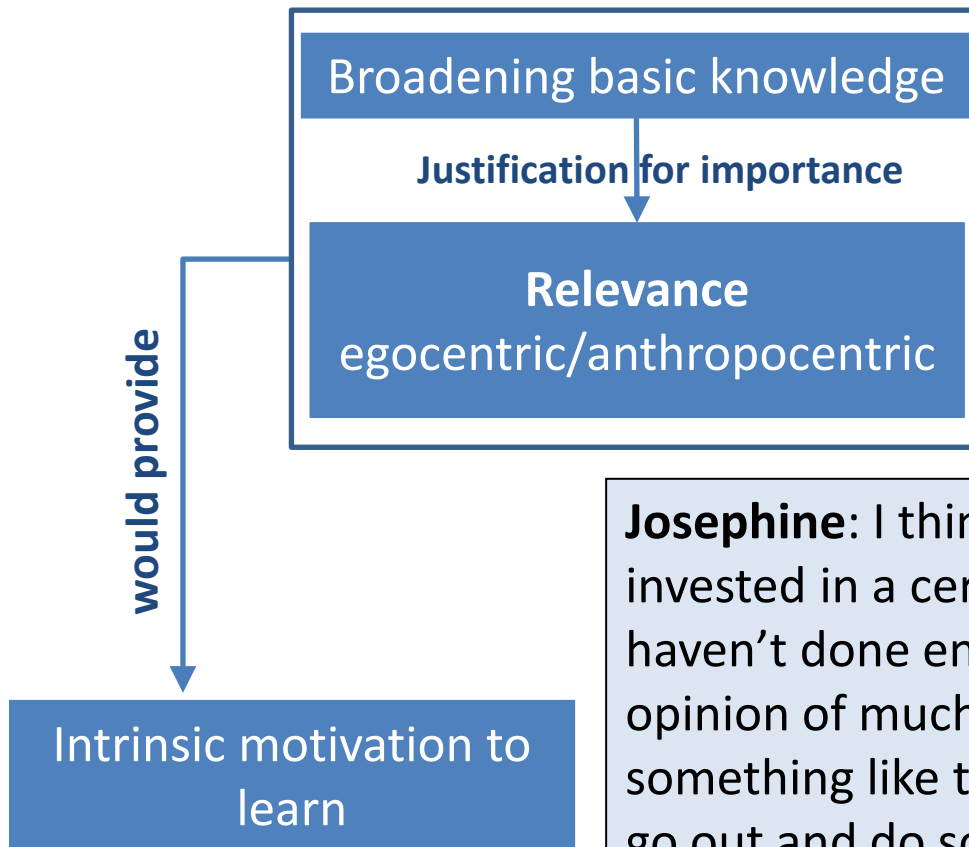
Broadening basic knowledge

Justification for importance

**Relevance**
egocentric/anthropocentric

would provide

Intrinsic motivation to learn

**Josephine**: I thin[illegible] invested in a cer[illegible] haven't done en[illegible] opinion of much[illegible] something like t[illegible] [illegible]